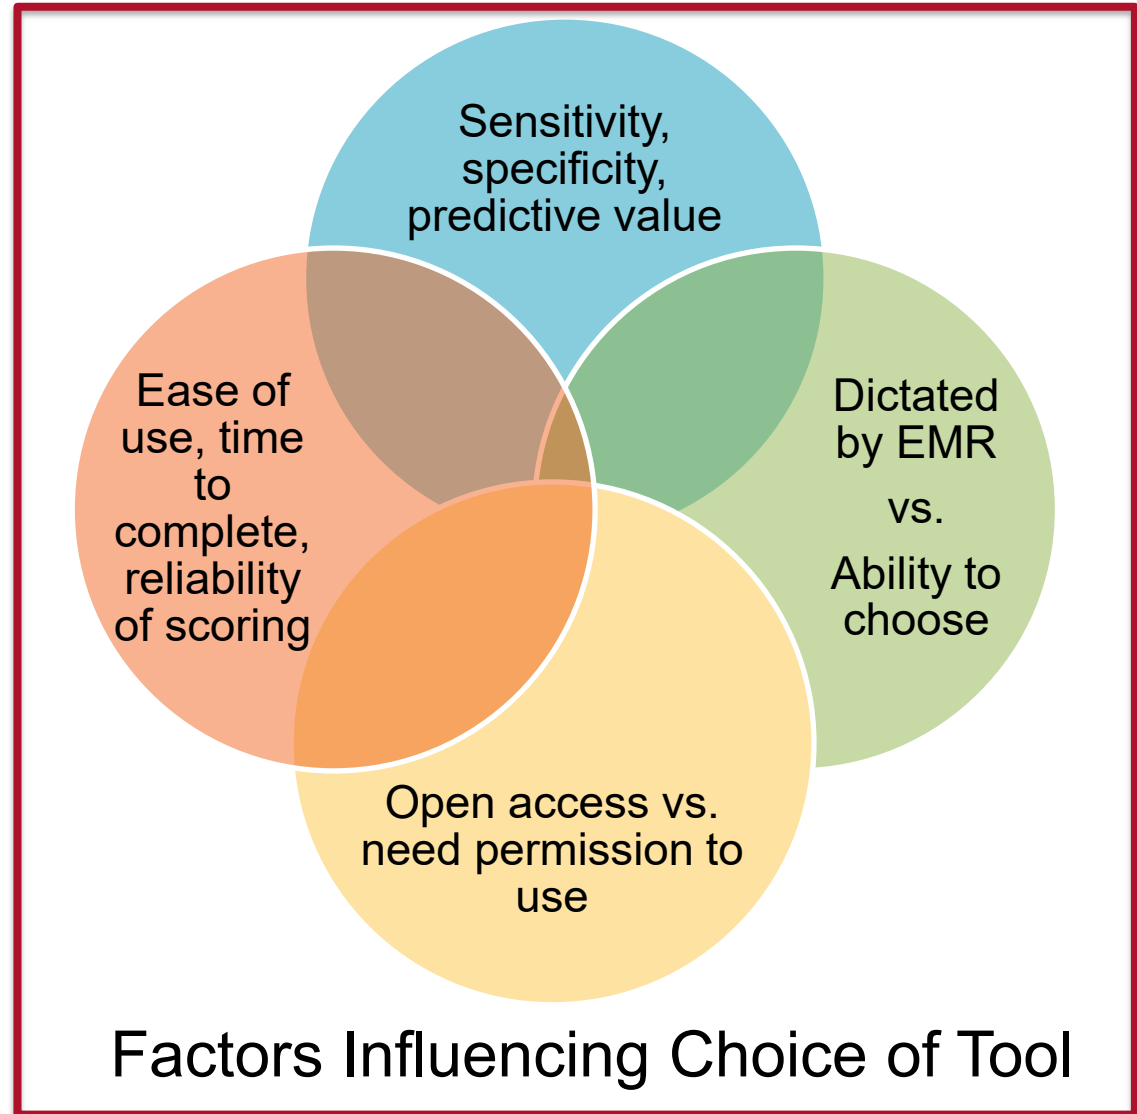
Sensitivity, specificity, predictive value

Ease of use, time to complete, reliability of scoring

Dictated by EMR

vs.

Ability to choose

Open access vs. need permission to use

Factors Influencing Choice of Tool